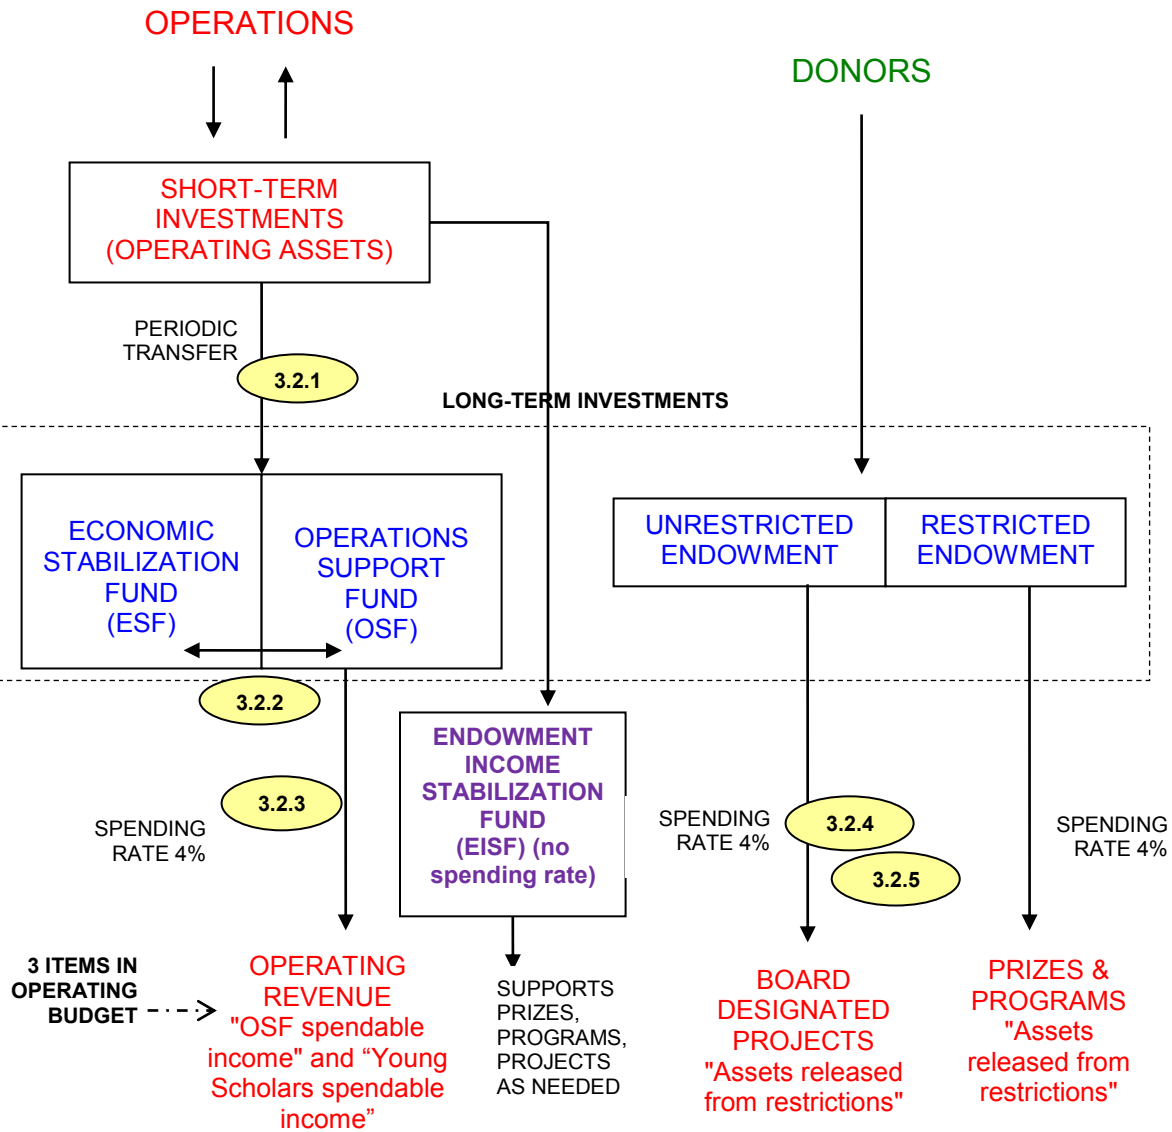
OPERATIONS

DONORS

SHORT-TERM INVESTMENTS (OPERATING ASSETS)

PERIODIC TRANSFER

3.2.1

LONG-TERM INVESTMENTS

ECONOMIC STABILIZATION FUND (ESF)

OPERATIONS SUPPORT FUND (OSF)

UNRESTRICTED ENDOWMENT

RESTRICTED ENDOWMENT

3.2.2

ENDOWMENT INCOME STABILIZATION FUND (EISF) (no spending rate)

3.2.3

SPENDING RATE 4%

SPENDING RATE 4%

3.2.4

3.2.5

SPENDING RATE 4%

3 ITEMS IN OPERATING BUDGET

OPERATING REVENUE "OSF spendable income" and “Young Scholars spendable income”

SUPPORTS PRIZES, PROGRAMS, PROJECTS AS NEEDED

BOARD DESIGNATED PROJECTS "Assets released from restrictions"

PRIZES & PROGRAMS "Assets released from restrictions"